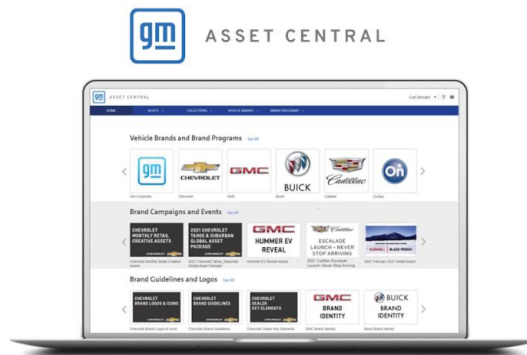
gm ASSET CENTRAL

gm ASSET CENTRAL

HOME ASSETS COLLECTIONS VEHICLE BRANDS BRAND PROGRAMS

Vehicle Brands and Brand Programs See All

gm CHEVROLET GMC BUICK Cadillac On

GM Corporate Chevrolet GMC Buick Cadillac OnStar

Brand Campaigns and Events See All

CHEVROLET MONTHLY RETAIL CREATIVE ASSETS

2021 CHEVROLET TAHOE & SUBURBAN GLOBAL ASSET PACKAGE

GMC HUMMER EV REVEAL

Cadillac ESCALADE LAUNCH – NEVER STOP ARRIVING

Brand Guidelines and Logos See All

CHEVROLET BRAND LOGOS & ICONS

CHEVROLET BRAND GUIDELINES

CHEVROLET DEALER KEY ELEMENTS

GMC BRAND IDENTITY

BUICK BRAND IDENTITY